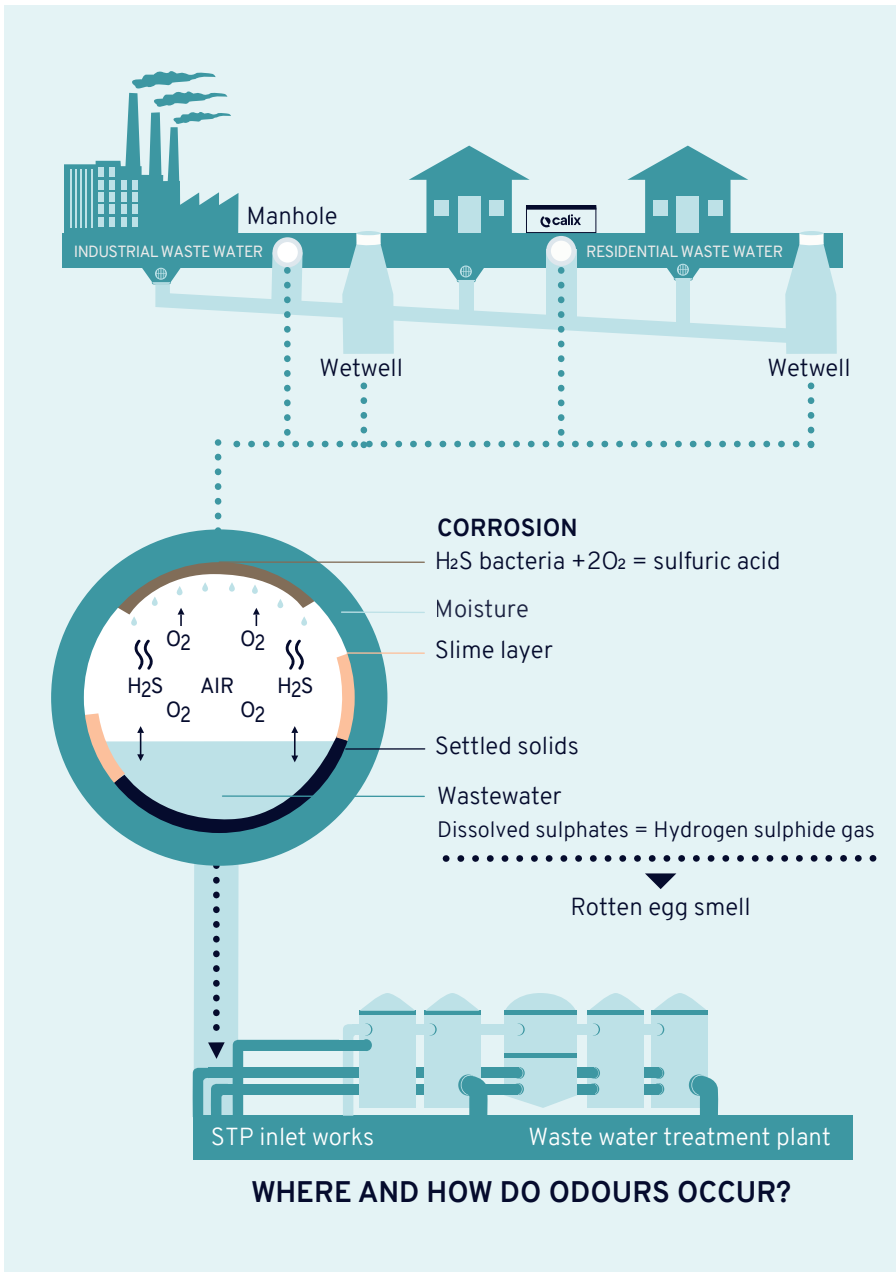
Manhole

calix

INDUSTRIAL WASTE WATER

RESIDENTIAL WASTE WATER

Wetwell

Wetwell

CORROSION

$H_2S$ bacteria $+2O_2$ = sulfuric acid

Moisture

Slime layer

$O_2$ $O_2$

$H_2S$ AIR $H_2S$

$O_2$ $O_2$

Settled solids

Wastewater

Dissolved sulphates = Hydrogen sulphide gas

Rotten egg smell

STP inlet works

Waste water treatment plant

WHERE AND HOW DO ODOURS OCCUR?